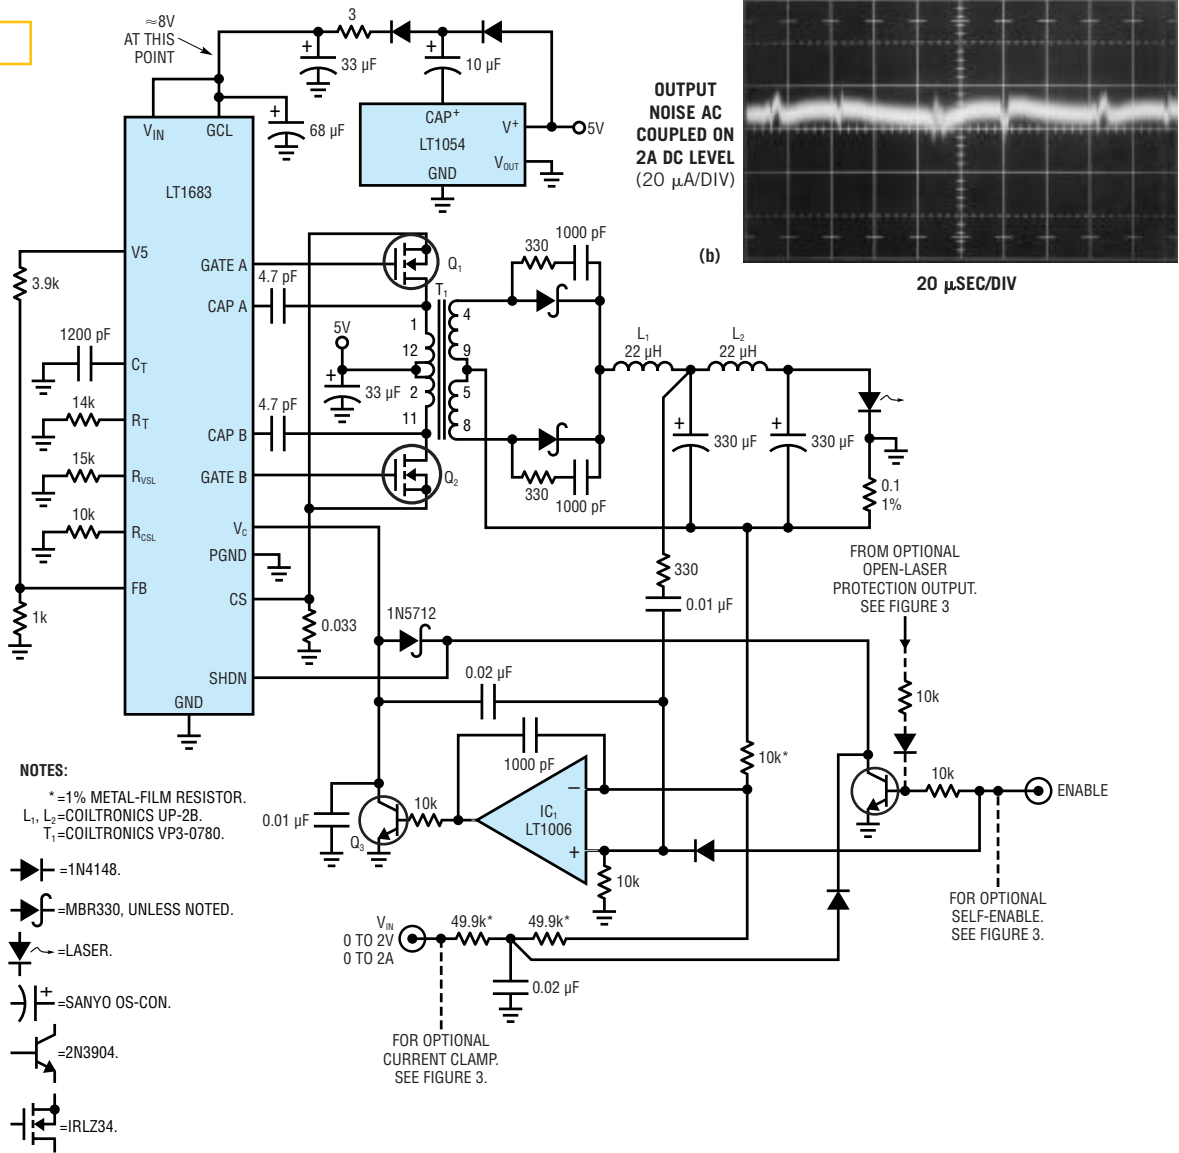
≈8V AT THIS POINT

3

33 μF

10 μF

68 μF

CAP+

V+

5V

LT1054

VOUT

GND

VIN

GCL

LT1683

V5

GATE A

CAP A

CT

RT

CAP B

RVSL

GATE B

RCSL

VC

PGND

FB

CS

SHDN

GND

3.9k

1200 pF

14k

15k

10k

1k

4.7 pF

4.7 pF

5V

33 μF

Q1

Q2

T1

1

12

2

11

4

9

5

8

330

1000 pF

330

1000 pF

L1 22 μH

L2 22 μH

330 μF

330 μF

0.1 1%

0.033

1N5712

330

0.01 μF

0.02 μF

1000 pF

IC1 LT1006

10k

0.01 μF

Q3

10k

10k*

FROM OPTIONAL OPEN-LASER PROTECTION OUTPUT. SEE FIGURE 3

10k

10k

ENABLE

FOR OPTIONAL SELF-ENABLE. SEE FIGURE 3.

VIN 0 TO 2V 0 TO 2A

49.9k*

49.9k*

0.02 μF

FOR OPTIONAL CURRENT CLAMP. SEE FIGURE 3.

NOTES:

* =1% METAL-FILM RESISTOR.
L1, L2=COILTRONICS UP-2B.
T1=COILTRONICS VP3-0780.

=1N4148.

=MBR330, UNLESS NOTED.

=LASER.

=SANYO OS-CON.

=2N3904.

=IRLZ34.

OUTPUT NOISE AC COUPLED ON 2A DC LEVEL (20 μA/DIV)

(b)

20 μSEC/DIV